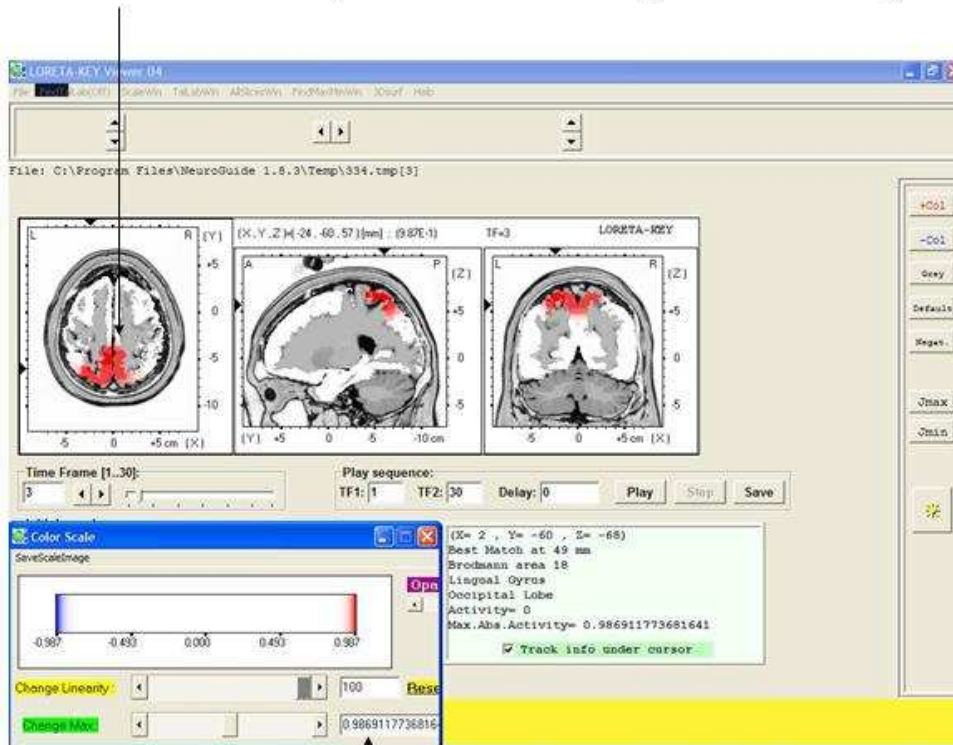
LORETA-KEY Viewer 04

File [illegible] Lab(Off) ScaleWin TalLabWin AllSliceWin FindMaxMinWin 3Dsurf Help

File: C:\Program Files\NeuroGuide 1.8.3\Temp\334.tmp[3]

L R (Y) +5 0 -5 -10 -5 0 +5 cm (X)

(X,Y,Z)=(-24, -60, 57) [mm] ; (9.87E-1) TF=3 LORETA-KEY

A P (Z) +5 0 -5 (Y) +5 0 -5 -10 cm

L R (Z) +5 0 -5 -5 0 +5 cm (X)

+Col
-Col
Grey
Default
Negat.
Jmax
Jmin

Time Frame [1..30]:
3

Play sequence:
TF1: 1 TF2: 30 Delay: 0 Play Stop Save

Color Scale
SaveScaleImage
-0.987 -0.493 0.000 0.493 0.987
Ope
Change Linearity: 100 Rese
Change Max: 0.98691177368164

(X= 2 , Y= -60 , Z= -68)
Best Match at 49 mm
Brodmann area 18
Lingual Gyrus
Occipital Lobe
Activity= 0
Max.Abs.Activity= 0.986911773681641
Track info under cursor